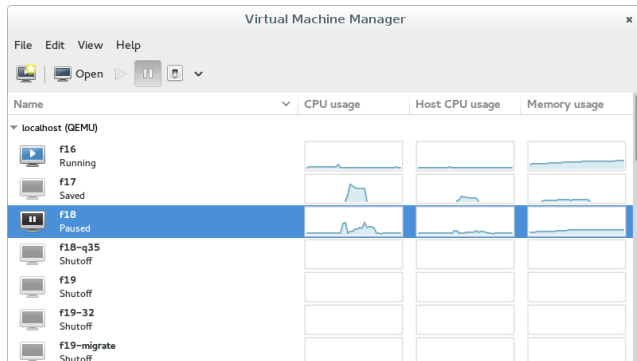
Virtual Machine Manager

File Edit View Help

Open

| Name | CPU usage | Host CPU usage | Memory usage |
|---|---|---|---|
| localhost (QEMU) | | | |
| f16 Running | | | |
| f17 Saved | | | |
| f18 Paused | | | |
| f18-q35 Shutoff | | | |
| f19 Shutoff | | | |
| f19-32 Shutoff | | | |
| f19-migrate Shutoff | | | |